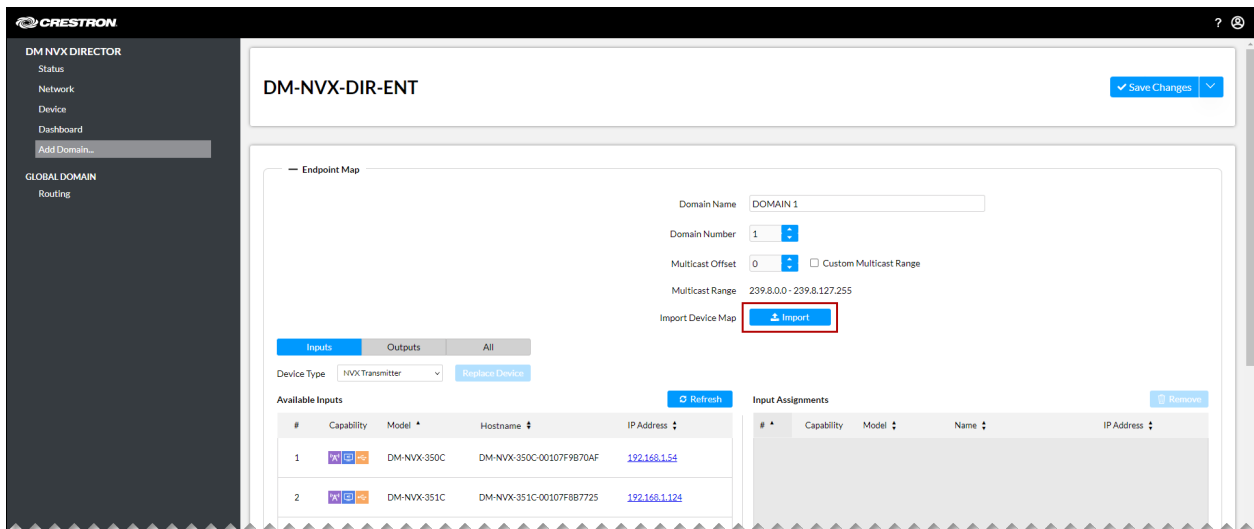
CRESTRON.

? 

DM NVX DIRECTOR
Status
Network
Device
Dashboard
Add Domain...

GLOBAL DOMAIN
Routing

DM-NVX-DIR-ENT

Save Changes

Endpoint Map

Domain Name DOMAIN 1

Domain Number 1

Multicast Offset 0 Custom Multicast Range

Multicast Range 239.8.0.0 - 239.8.127.255

Import Device Map Import

Inputs Outputs All

Device Type NVX Transmitter Replace Device

Available Inputs Refresh

| # | Capability | Model | Hostname | IP Address |
|---|---|---|---|---|
| 1 | | DM-NVX-350C | DM-NVX-350C-00107F9B70AF | 192.168.1.54 |
| 2 | | DM-NVX-351C | DM-NVX-351C-00107F8B7725 | 192.168.1.124 |

Input Assignments Remove

| # | Capability | Model | Name | IP Address |
|---|---|---|---|---|